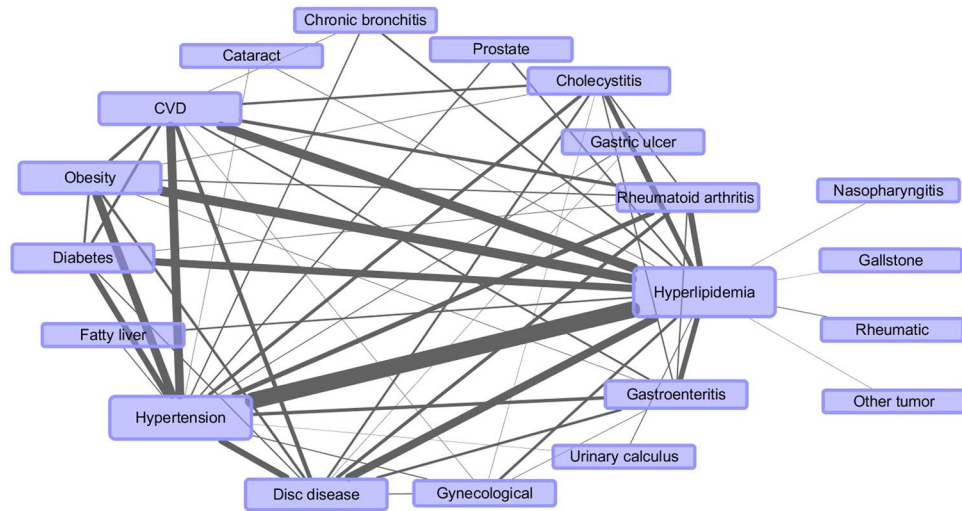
Chronic bronchitis
Cataract
Prostate
Cholecystitis
CVD
Gastric ulcer
Obesity
Rheumatoid arthritis
Nasopharyngitis
Diabetes
Gallstone
Hyperlipidemia
Rheumatic
Fatty liver
Other tumor
Gastroenteritis
Hypertension
Urinary calculus
Disc disease
Gynecological